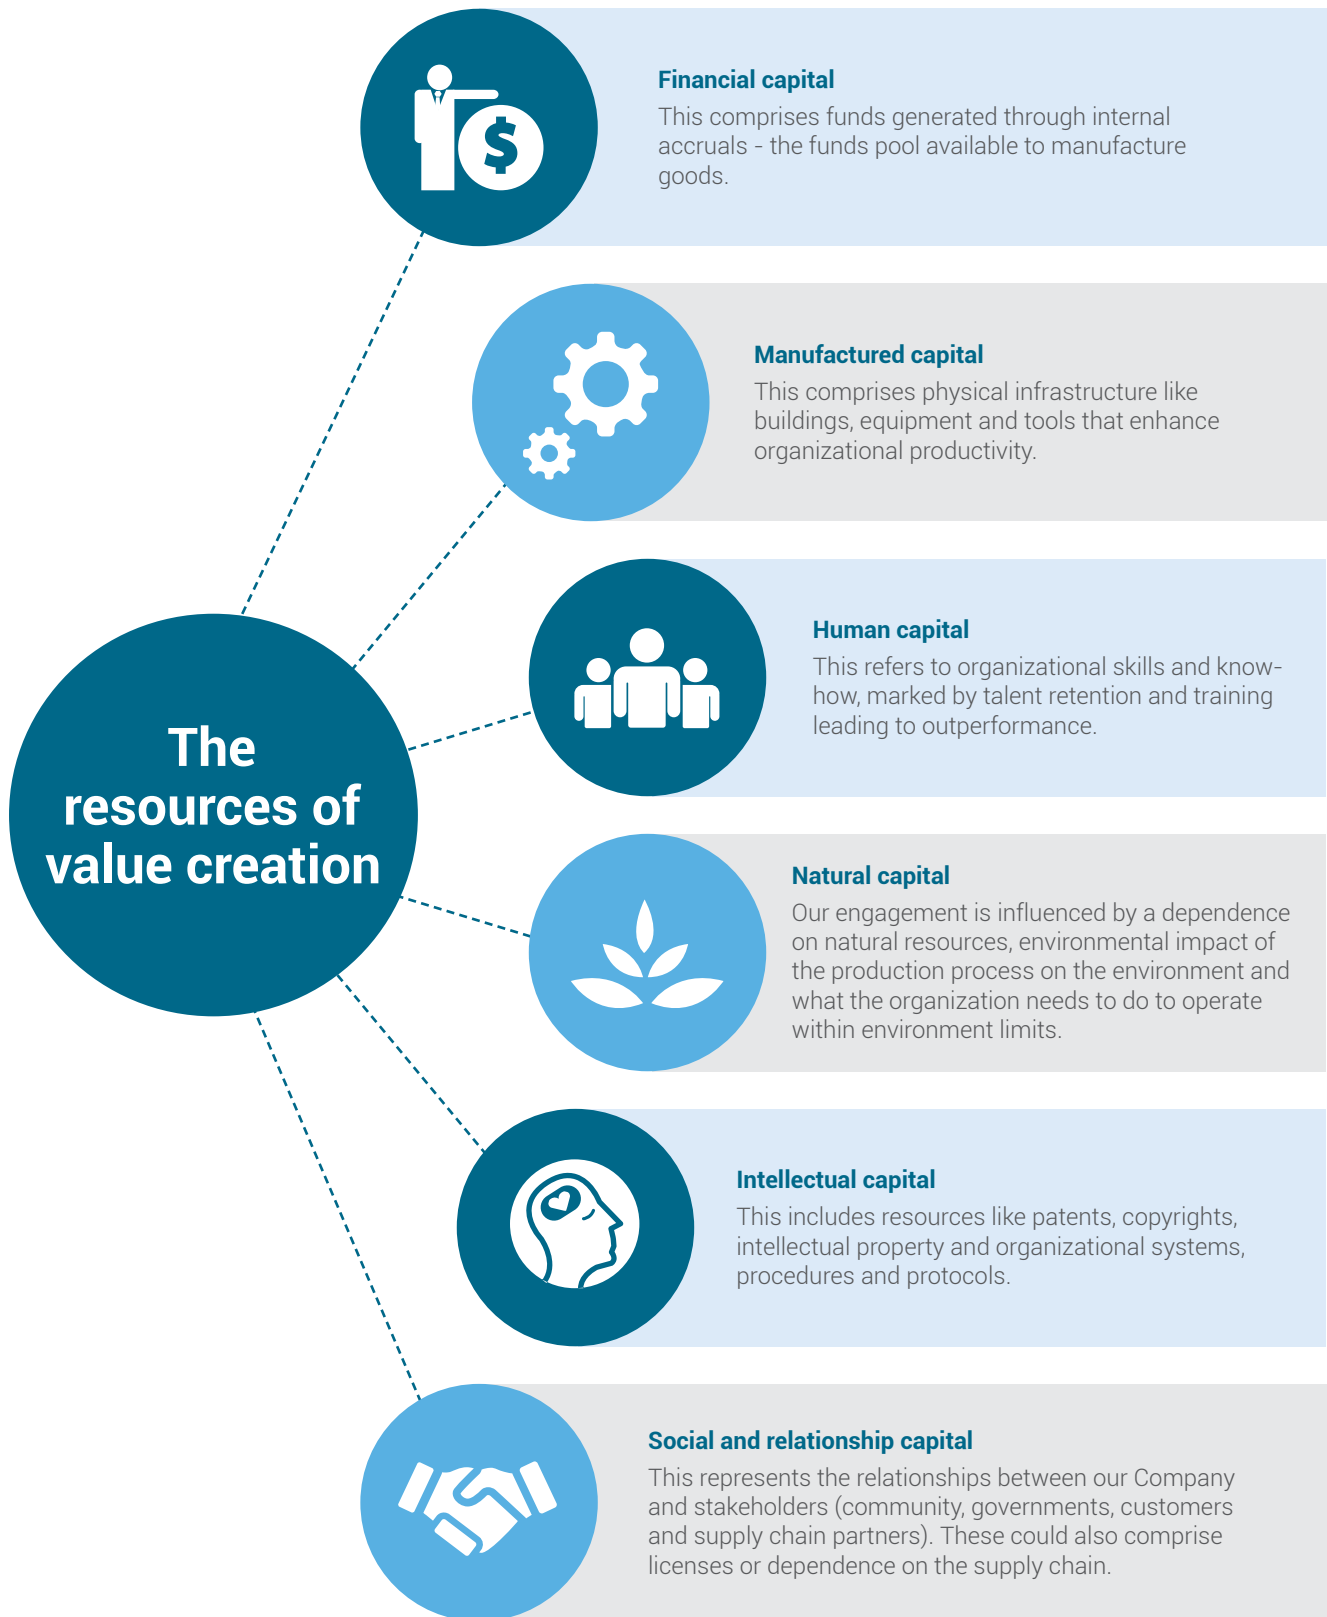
The resources of value creation

Financial capital
This comprises funds generated through internal accruals - the funds pool available to manufacture goods.

Manufactured capital
This comprises physical infrastructure like buildings, equipment and tools that enhance organizational productivity.

Human capital
This refers to organizational skills and know-how, marked by talent retention and training leading to outperformance.

Natural capital
Our engagement is influenced by a dependence on natural resources, environmental impact of the production process on the environment and what the organization needs to do to operate within environment limits.

Intellectual capital
This includes resources like patents, copyrights, intellectual property and organizational systems, procedures and protocols.

Social and relationship capital
This represents the relationships between our Company and stakeholders (community, governments, customers and supply chain partners). These could also comprise licenses or dependence on the supply chain.